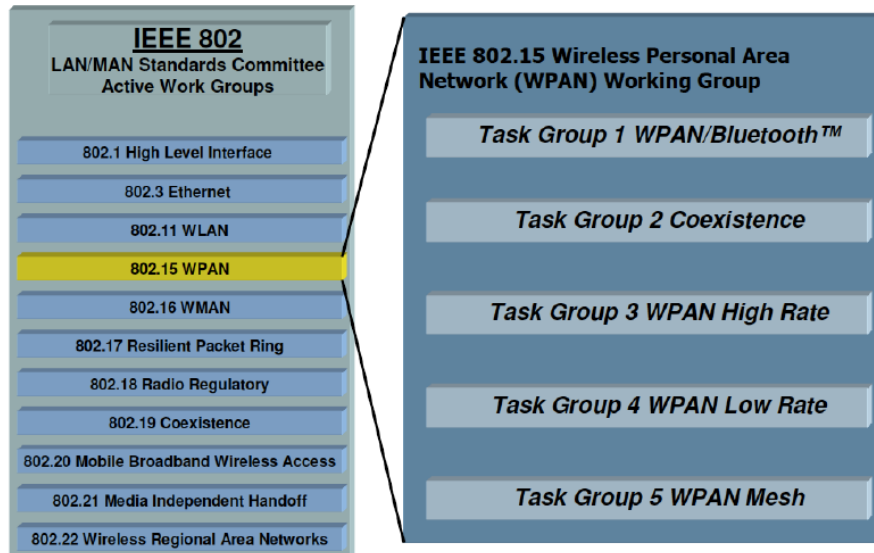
IEEE 802
LAN/MAN Standards Committee
Active Work Groups

802.1 High Level Interface

802.3 Ethernet

802.11 WLAN

802.15 WPAN

802.16 WMAN

802.17 Resilient Packet Ring

802.18 Radio Regulatory

802.19 Coexistence

802.20 Mobile Broadband Wireless Access

802.21 Media Independent Handoff

802.22 Wireless Regional Area Networks

IEEE 802.15 Wireless Personal Area Network (WPAN) Working Group

Task Group 1 WPAN/Bluetooth™

Task Group 2 Coexistence

Task Group 3 WPAN High Rate

Task Group 4 WPAN Low Rate

Task Group 5 WPAN Mesh